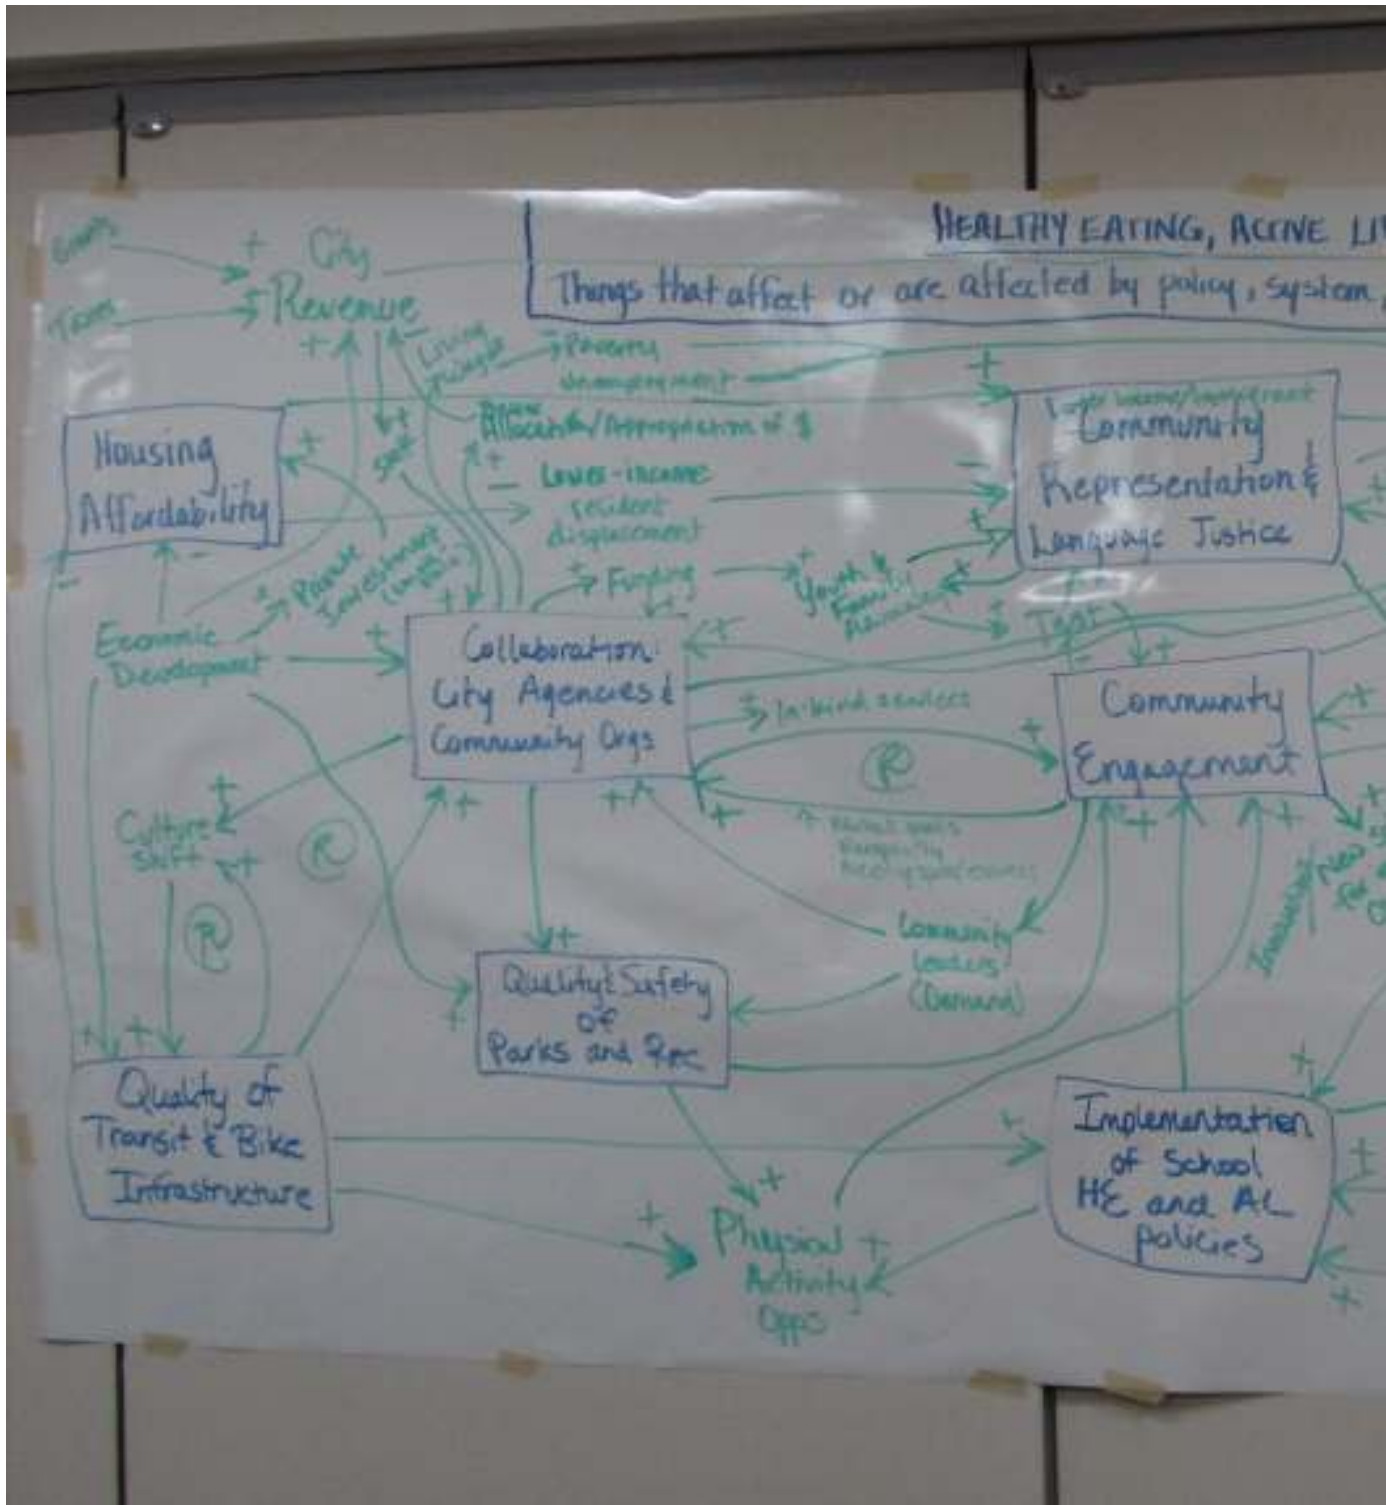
HEALTHY EATING, ACTIVE LI

Things that affect or are affected by policy, system,

Grants

Taxes

+ City Revenue

+ Living Wage

+ Poverty

Unemployment

Housing Affordability

Allocation/Appropriation of $

Lower-income resident displacement

Community Representation & Language Justice

Economic Development

+ Private Investment

+ Funding

Youth & Family

Trust

Collaboration: City Agencies & Community Orgs

+ In-kind services

Community Engagement

Culture Shift

R

R

R

R

Quality & Safety of Parks and Rec

Community Leaders (Demand)

Quality of Transit & Bike Infrastructure

Physical Activity Opps

Implementation of School HE and AL policies

+

+

+

+

+

-

-

-